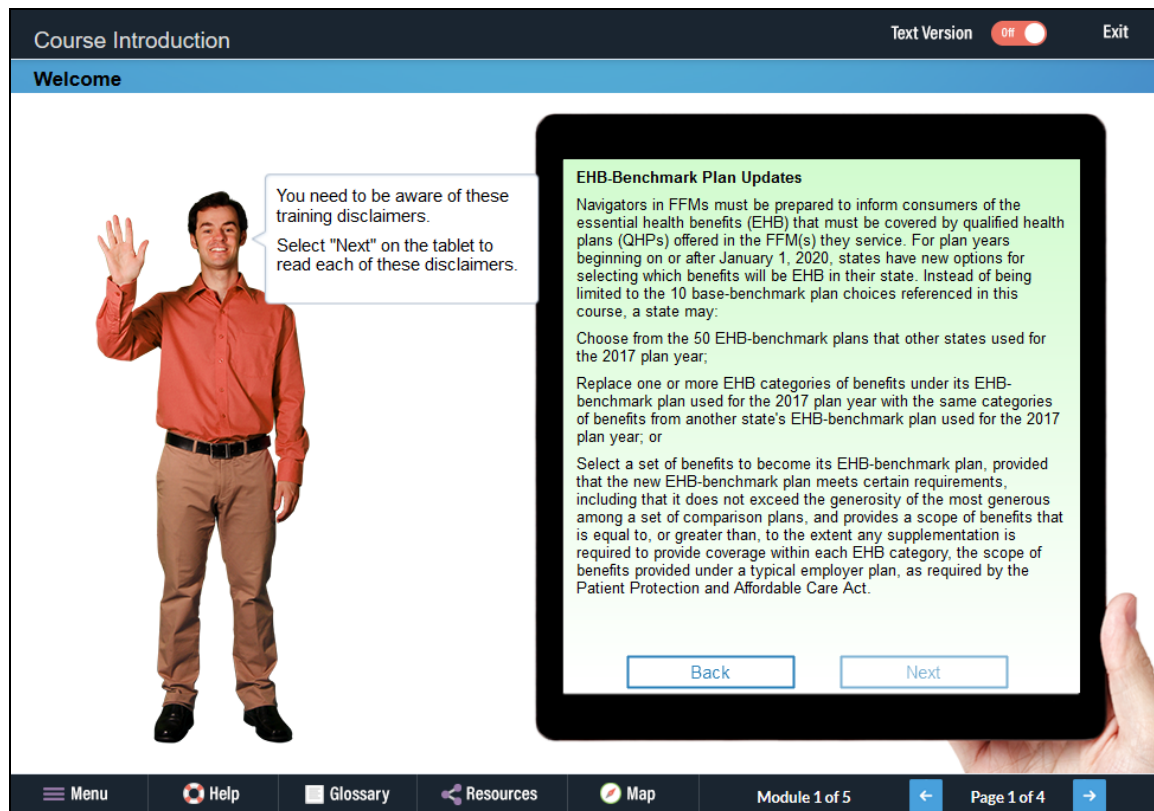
Course Introduction

Text Version Off Exit

Welcome

You need to be aware of these training disclaimers.

Select "Next" on the tablet to read each of these disclaimers.

EHB-Benchmark Plan Updates

Navigators in FFMs must be prepared to inform consumers of the essential health benefits (EHB) that must be covered by qualified health plans (QHPs) offered in the FFM(s) they service. For plan years beginning on or after January 1, 2020, states have new options for selecting which benefits will be EHB in their state. Instead of being limited to the 10 base-benchmark plan choices referenced in this course, a state may:

Choose from the 50 EHB-benchmark plans that other states used for the 2017 plan year;

Replace one or more EHB categories of benefits under its EHB-benchmark plan used for the 2017 plan year with the same categories of benefits from another state's EHB-benchmark plan used for the 2017 plan year; or

Select a set of benefits to become its EHB-benchmark plan, provided that the new EHB-benchmark plan meets certain requirements, including that it does not exceed the generosity of the most generous among a set of comparison plans, and provides a scope of benefits that is equal to, or greater than, to the extent any supplementation is required to provide coverage within each EHB category, the scope of benefits provided under a typical employer plan, as required by the Patient Protection and Affordable Care Act.

Back Next

Menu Help Glossary Resources Map Module 1 of 5 Page 1 of 4